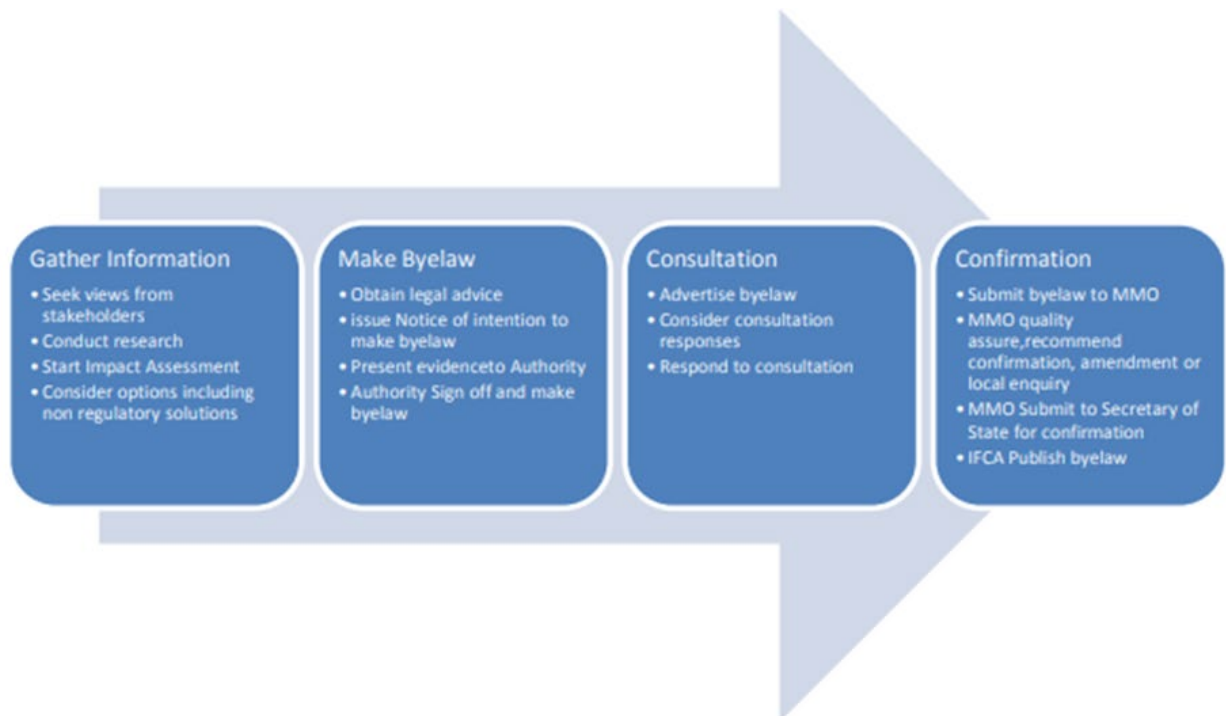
Gather Information
- Seek views from stakeholders
- Conduct research
- Start Impact Assessment
- Consider options including non regulatory solutions

Make Byelaw
- Obtain legal advice
- issue Notice of intention to make byelaw
- Present evidenceto Authority
- Authority Sign off and make byelaw

Consultation
- Advertise byelaw
- Consider consultation responses
- Respond to consultation

Confirmation
- Submit byelaw to MMO
- MMO quality assure,recommend confirmation, amendment or local enquiry
- MMO Submit to Secretary of State for confirmation
- IFCA Publish byelaw